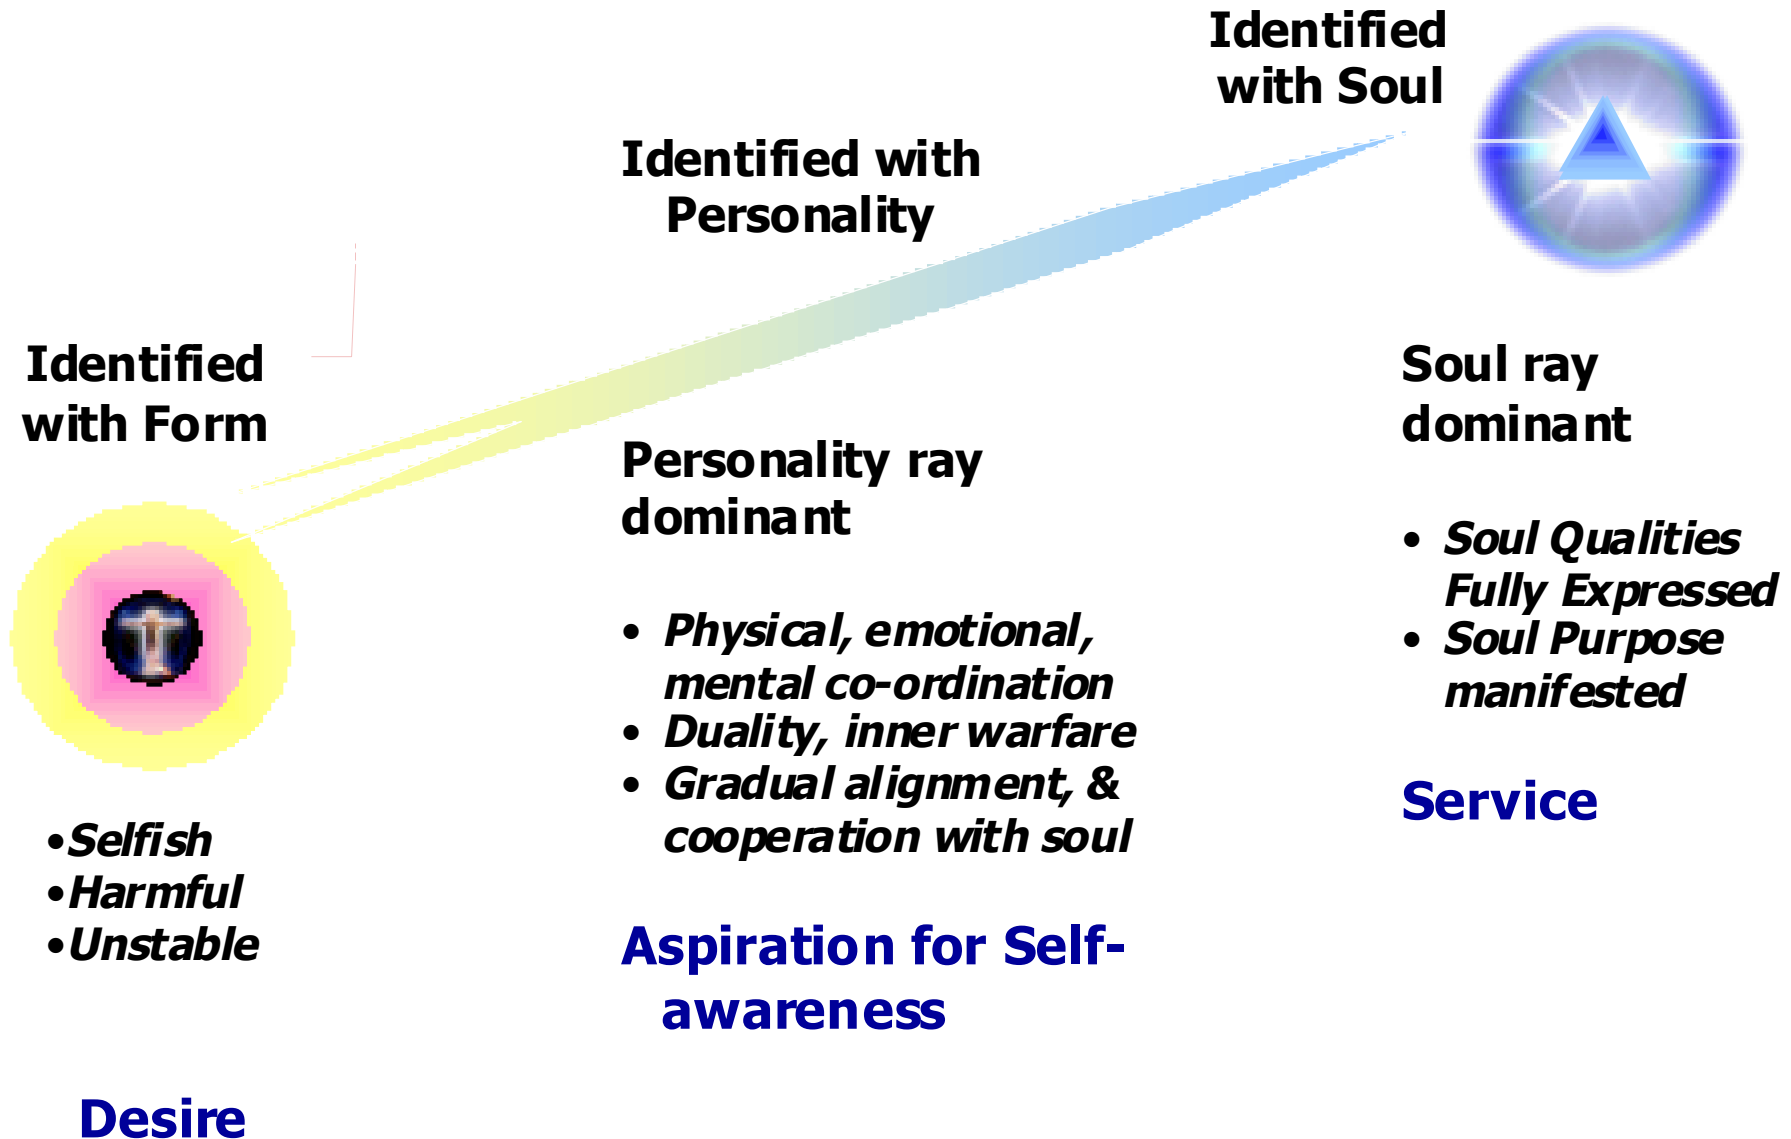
Identified with Soul

Identified with Personality

Identified with Form

Soul ray dominant

Personality ray dominant

• Soul Qualities Fully Expressed
• Soul Purpose manifested

• Physical, emotional, mental co-ordination
• Duality, inner warfare
• Gradual alignment, & cooperation with soul

Service

•Selfish
•Harmful
•Unstable

Aspiration for Self-awareness

Desire